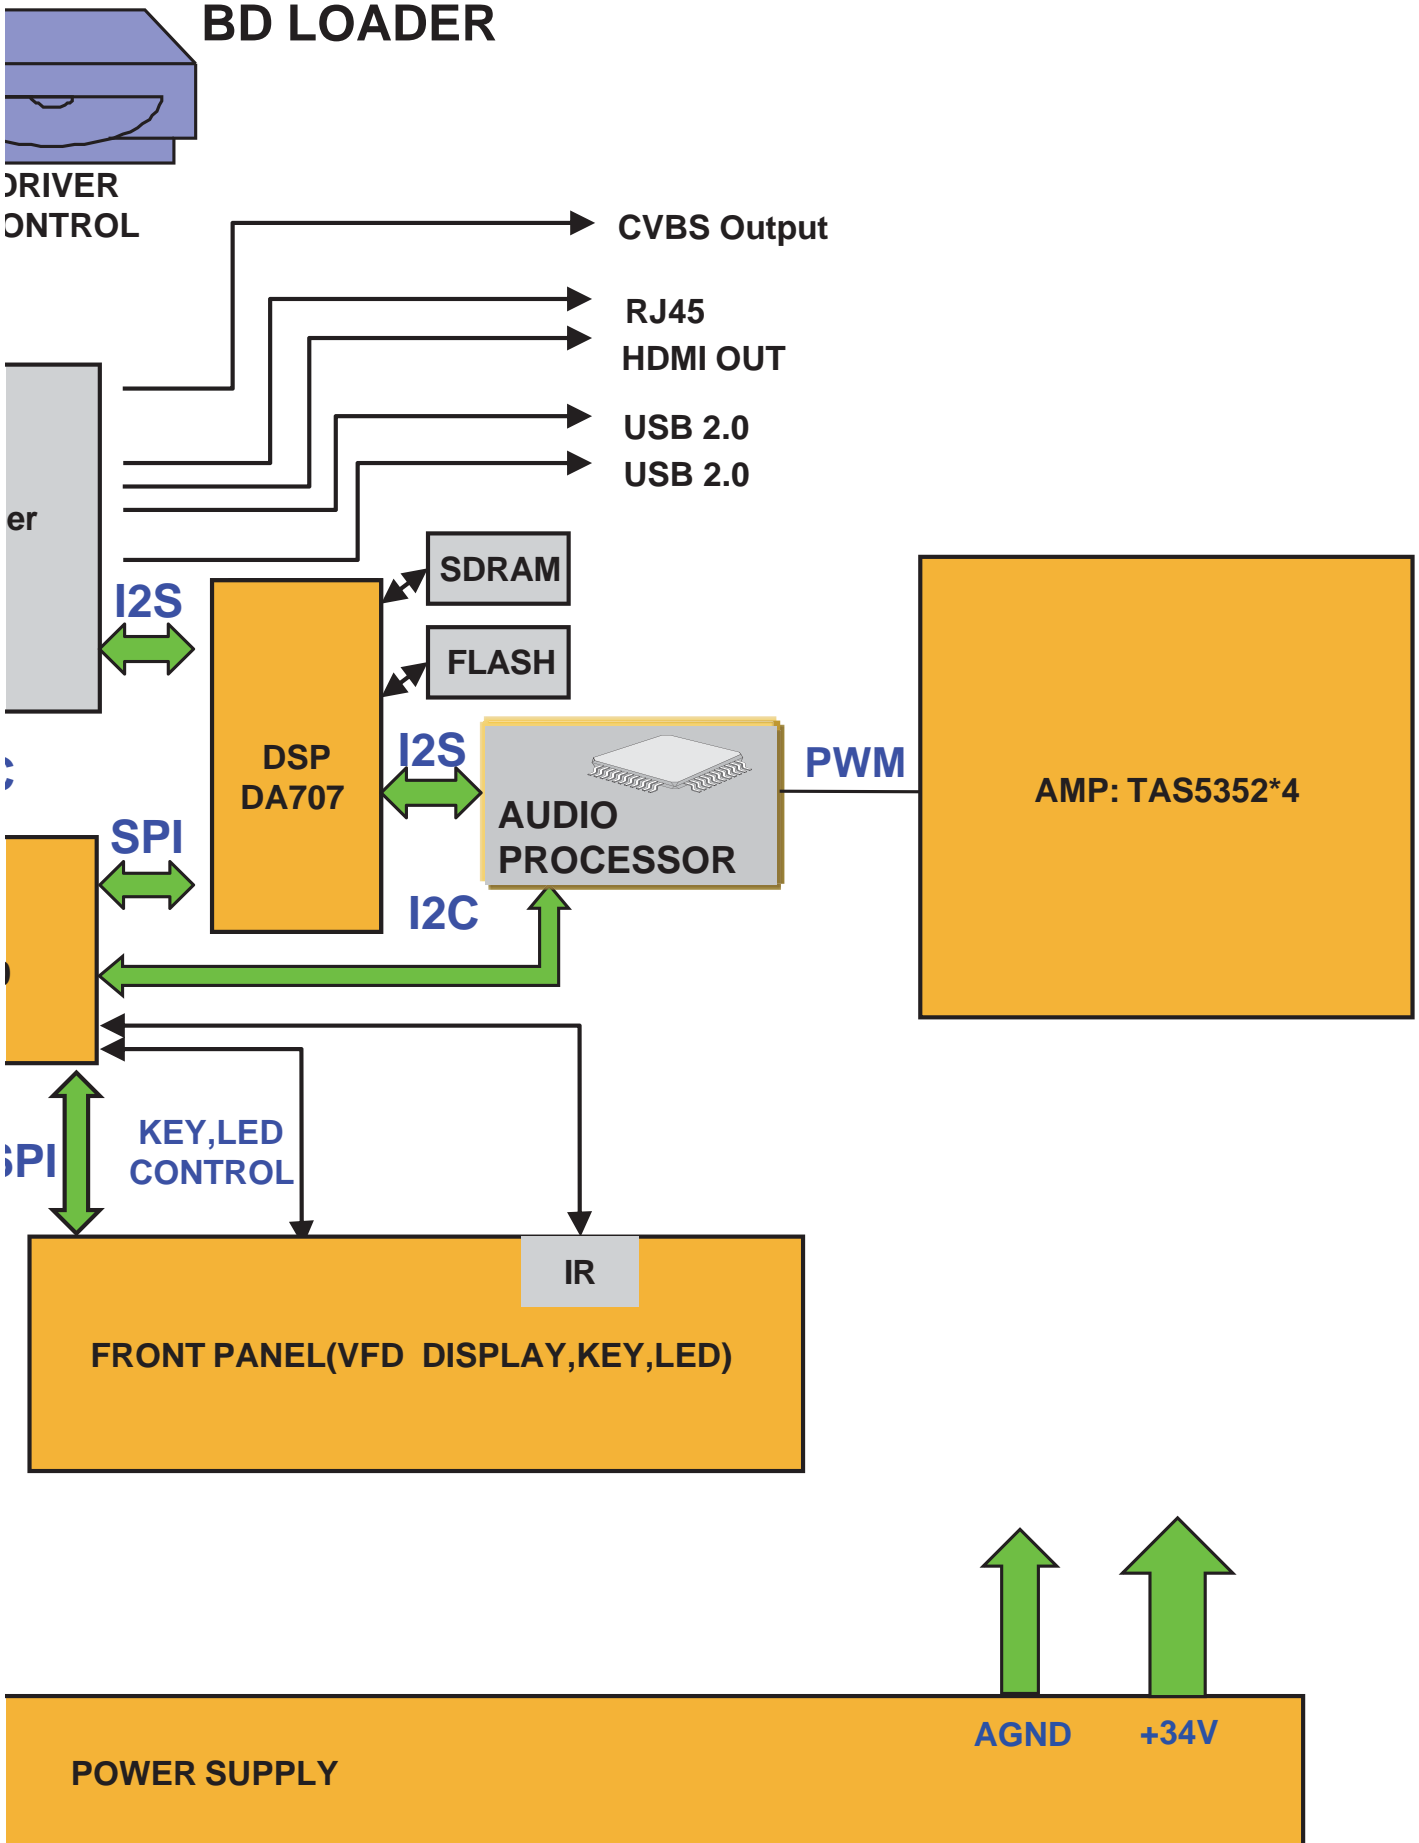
BD LOADER

DRIVER
ONTROL

CVBS Output

RJ45

HDMI OUT

USB 2.0

USB 2.0

er

SDRAM

I2S

FLASH

DSP
DA707

I2S

AUDIO
PROCESSOR

PWM

AMP: TAS5352*4

C

SPI

I2C

SPI

KEY,LED
CONTROL

IR

FRONT PANEL(VFD DISPLAY,KEY,LED)

AGND

+34V

POWER SUPPLY